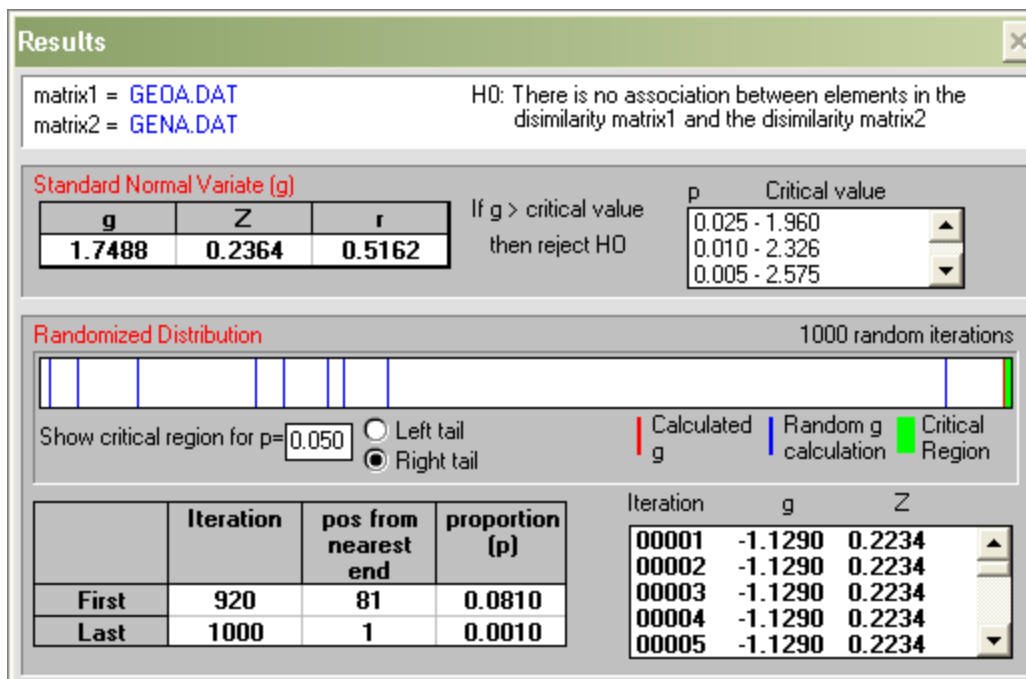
Results

matrix1 = GEOA.DAT
matrix2 = GENA.DAT

H0: There is no association between elements in the disimilarity matrix1 and the disimilarity matrix2

Standard Normal Variate (g)

| g | Z | r |
|---|---|---|
| 1.7488 | 0.2364 | 0.5162 |

If g > critical value then reject H0

p Critical value
0.025 - 1.960
0.010 - 2.326
0.005 - 2.575

Randomized Distribution

1000 random iterations

Show critical region for p= 0.050
Left tail
Right tail

Calculated g
Random g calculation
Critical Region

| | Iteration | pos from nearest end | proportion (p) |
|---|---|---|---|
| First | 920 | 81 | 0.0810 |
| Last | 1000 | 1 | 0.0010 |

| Iteration | g | Z |
|---|---|---|
| 00001 | -1.1290 | 0.2234 |
| 00002 | -1.1290 | 0.2234 |
| 00003 | -1.1290 | 0.2234 |
| 00004 | -1.1290 | 0.2234 |
| 00005 | -1.1290 | 0.2234 |